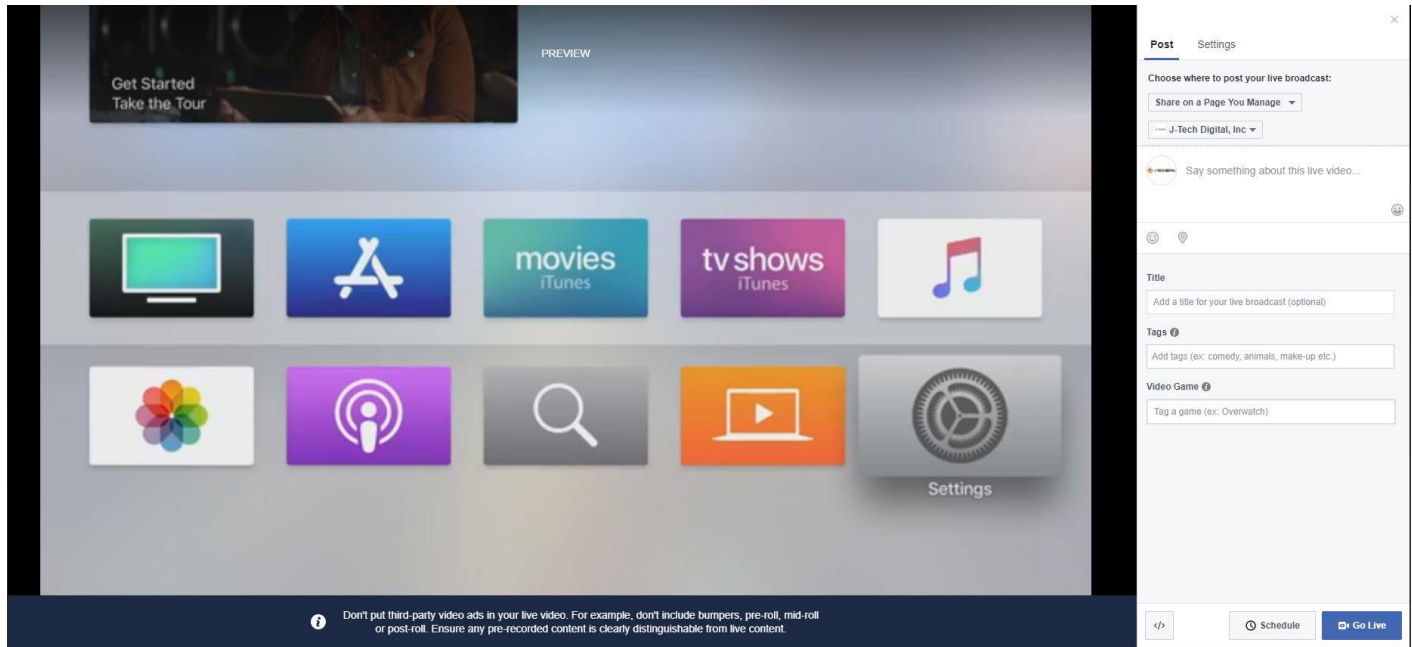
Get Started
Take the Tour

PREVIEW

movies
iTunes

tv shows
iTunes

Settings

Don't put third-party video ads in your live video. For example, don't include bumpers, pre-roll, mid-roll or post-roll. Ensure any pre-recorded content is clearly distinguishable from live content.

×

Post Settings

Choose where to post your live broadcast:

Share on a Page You Manage

J-Tech Digital, Inc

Say something about this live video...

Title

Add a title for your live broadcast (optional)

Tags

Add tags (ex: comedy, animals, make-up etc.)

Video Game

Tag a game (ex: Overwatch)

</>

Schedule

Go Live